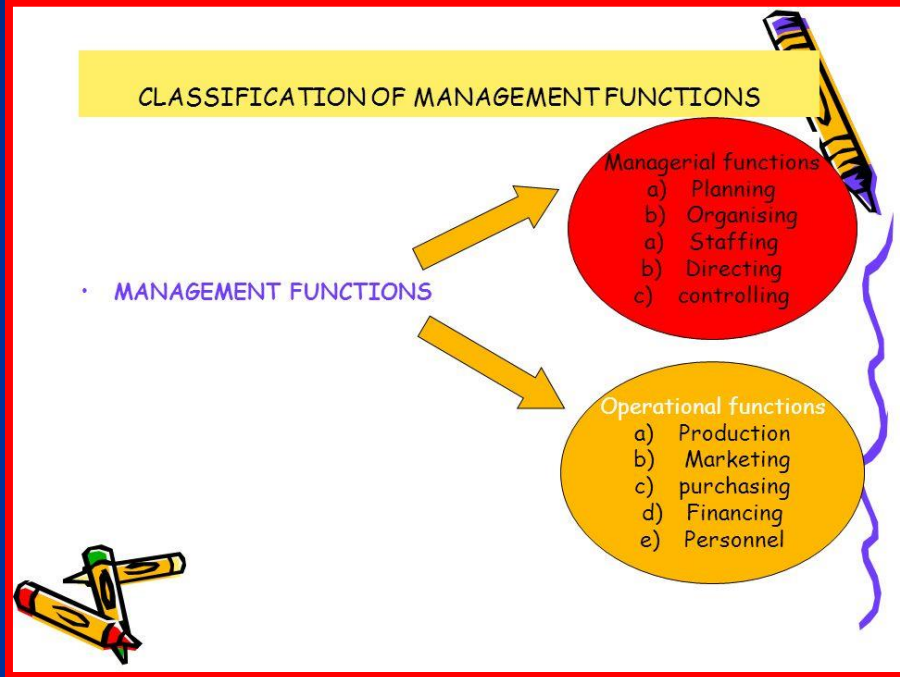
CLASSIFICATION OF MANAGEMENT FUNCTIONS

• MANAGEMENT FUNCTIONS

Managerial functions
a) Planning
b) Organising
a) Staffing
b) Directing
c) controlling

Operational functions
a) Production
b) Marketing
c) purchasing
d) Financing
e) Personnel